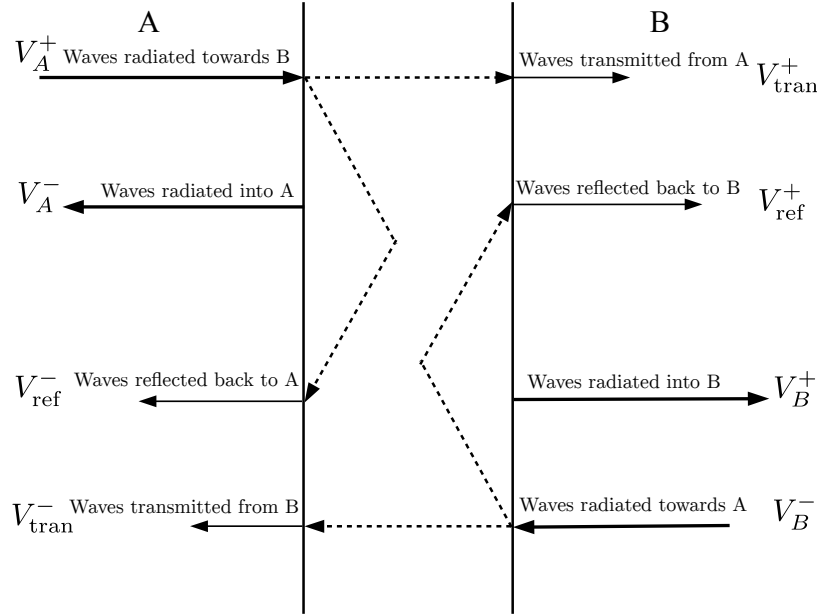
A

B

$V_A^+$ Waves radiated towards B

Waves transmitted from A $V_{\text{tran}}^+$

$V_A^-$ Waves radiated into A

Waves reflected back to B $V_{\text{ref}}^+$

$V_{\text{ref}}^-$ Waves reflected back to A

Waves radiated into B $V_B^+$

$V_{\text{tran}}^-$ Waves transmitted from B

Waves radiated towards A $V_B^-$